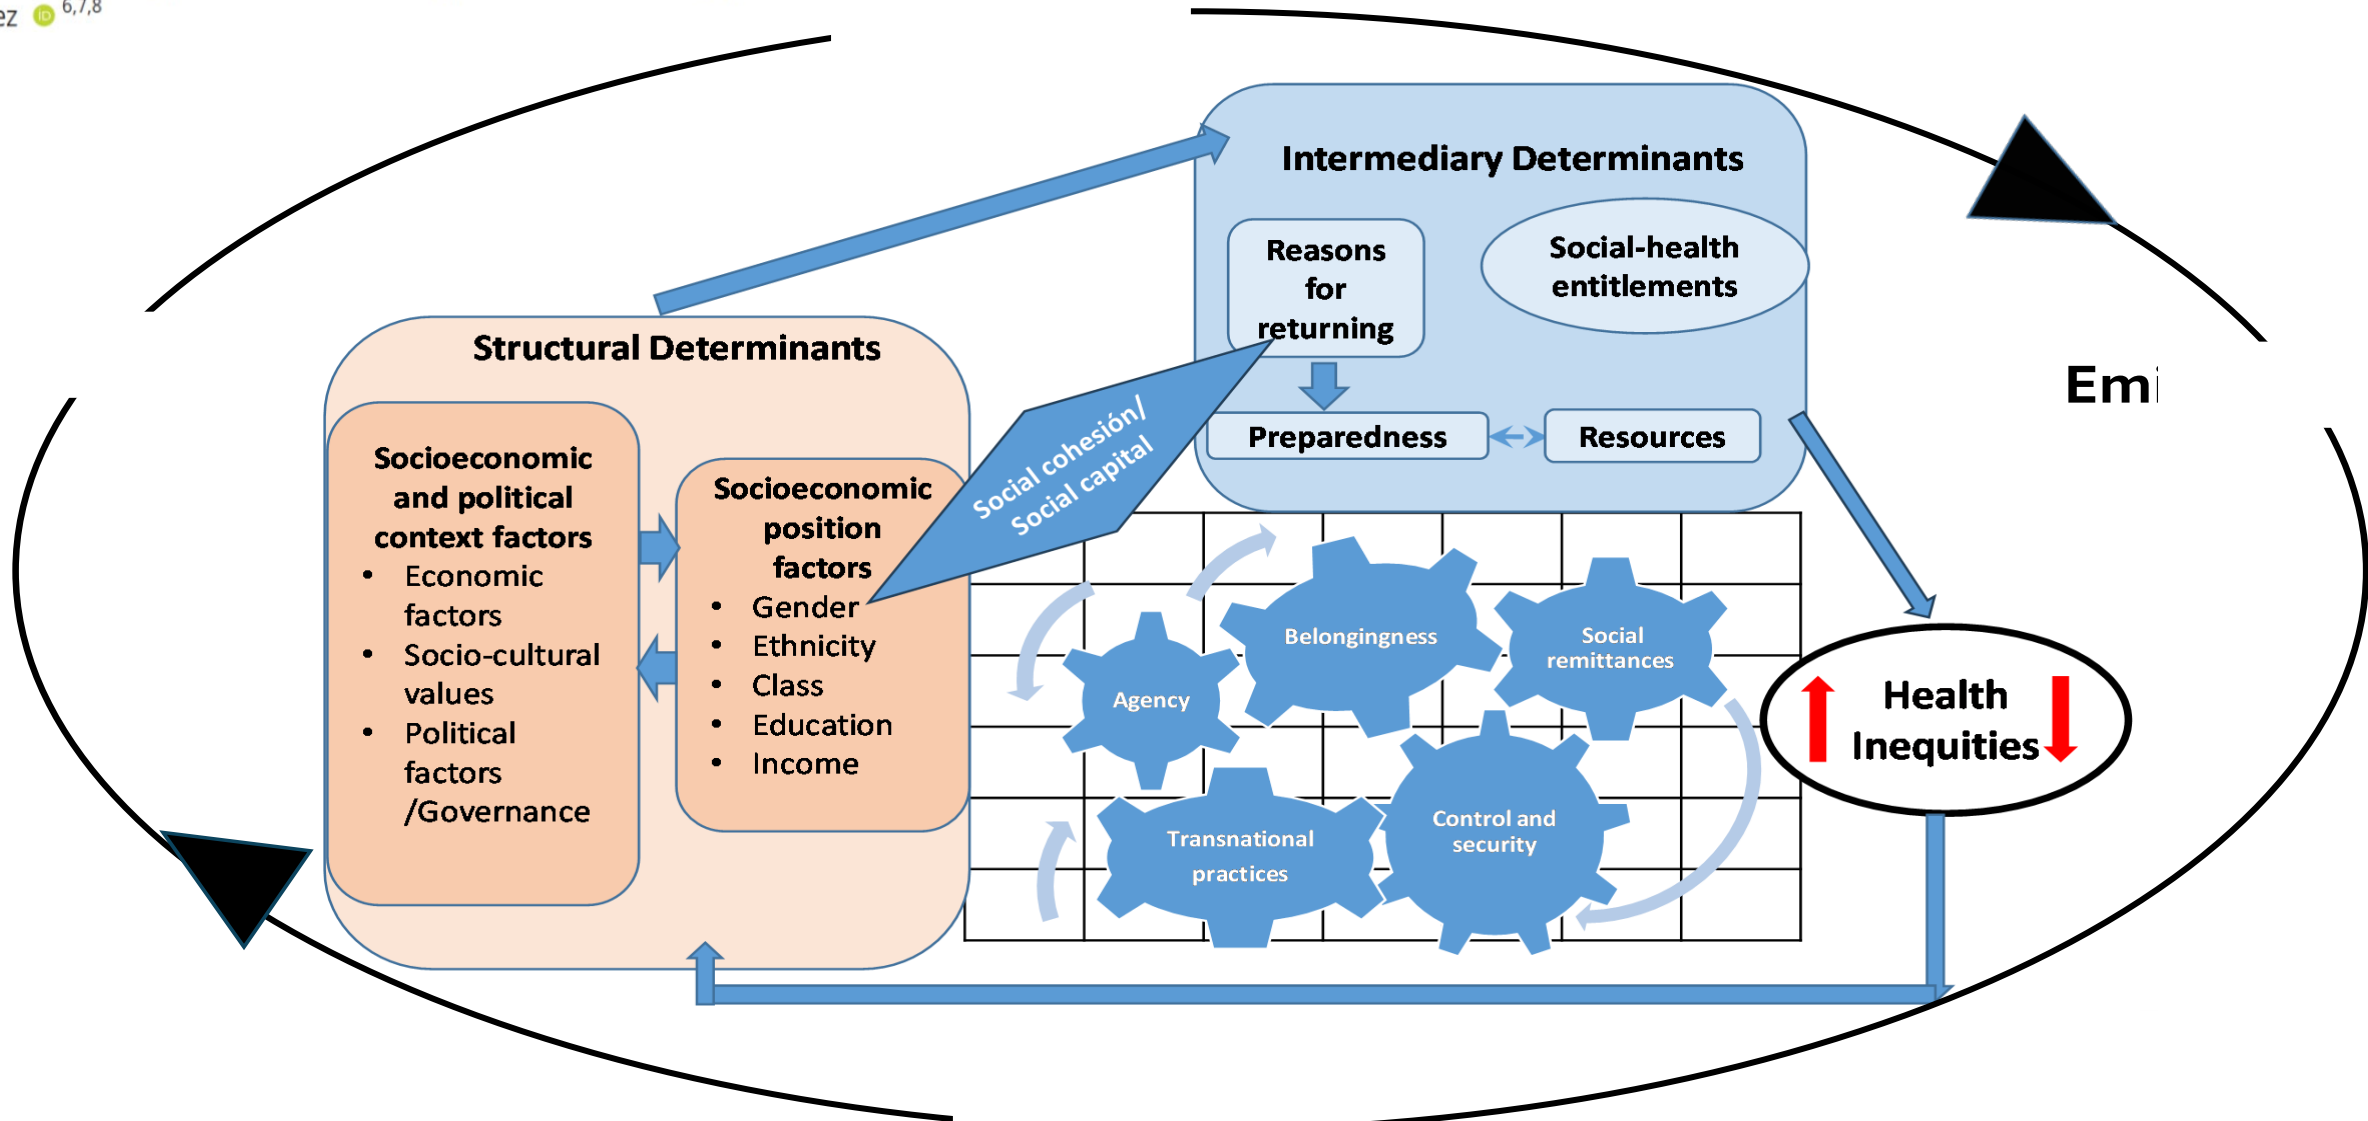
ez 6,7,8

Intermediary Determinants

Reasons for returning

Social-health entitlements

Preparedness

Resources

Emi

Structural Determinants

Socioeconomic and political context factors
• Economic factors
• Socio-cultural values
• Political factors /Governance

Socioeconomic position factors
• Gender
• Ethnicity
• Class
• Education
• Income

Social cohesión/ Social capital

Belongingness

Social remittances

Agency

Transnational practices

Control and security

Health Inequities